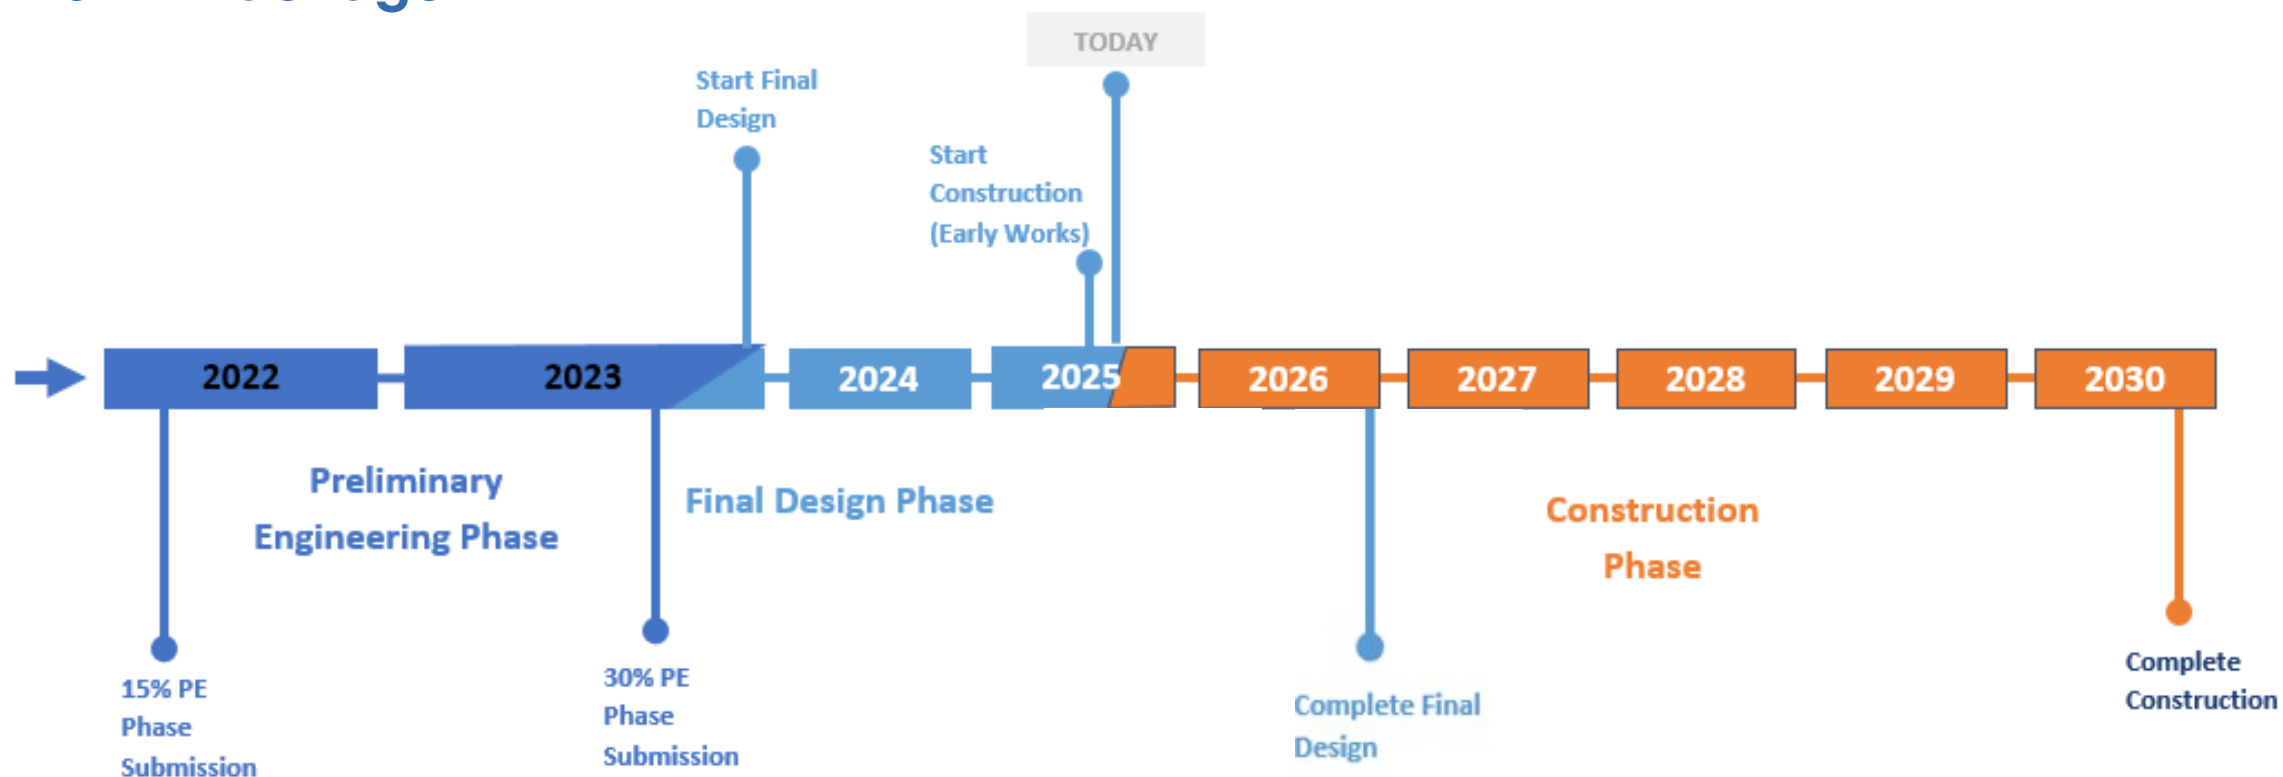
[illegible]

TODAY

Start Final Design

Start Construction (Early Works)

2022

2023

2024

2025

2026

2027

2028

2029

2030

Preliminary Engineering Phase

Final Design Phase

Construction Phase

15% PE Phase Submission

30% PE Phase Submission

Complete Final Design

Complete Construction